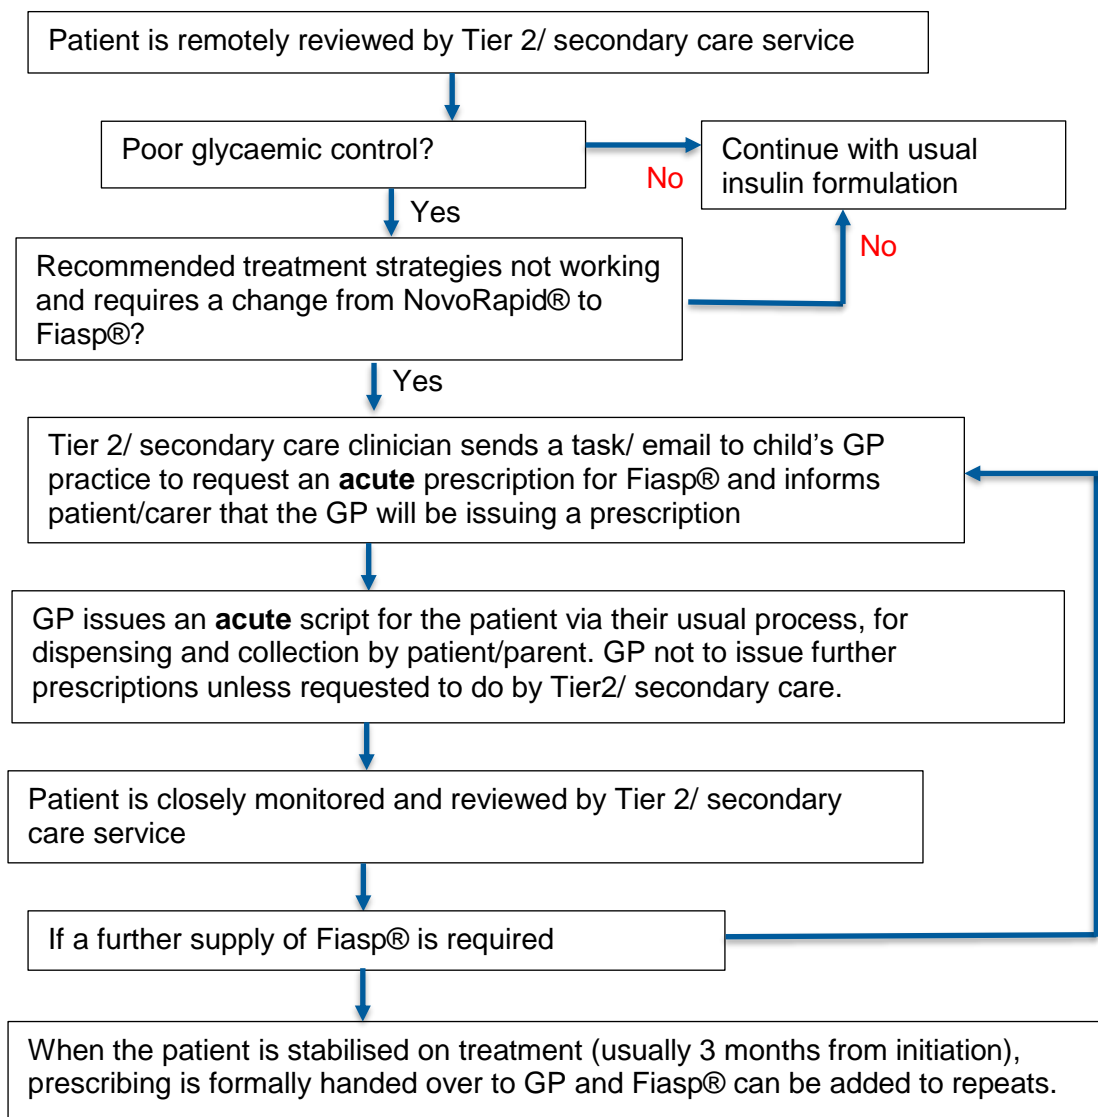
Patient is remotely reviewed by Tier 2/ secondary care service

Poor glycaemic control?

No

Continue with usual insulin formulation

Yes

No

Recommended treatment strategies not working and requires a change from NovoRapid® to Fiasp®?

Yes

Tier 2/ secondary care clinician sends a task/ email to child's GP practice to request an **acute** prescription for Fiasp® and informs patient/carer that the GP will be issuing a prescription

GP issues an **acute** script for the patient via their usual process, for dispensing and collection by patient/parent. GP not to issue further prescriptions unless requested to do by Tier2/ secondary care.

Patient is closely monitored and reviewed by Tier 2/ secondary care service

If a further supply of Fiasp® is required

When the patient is stabilised on treatment (usually 3 months from initiation), prescribing is formally handed over to GP and Fiasp® can be added to repeats.